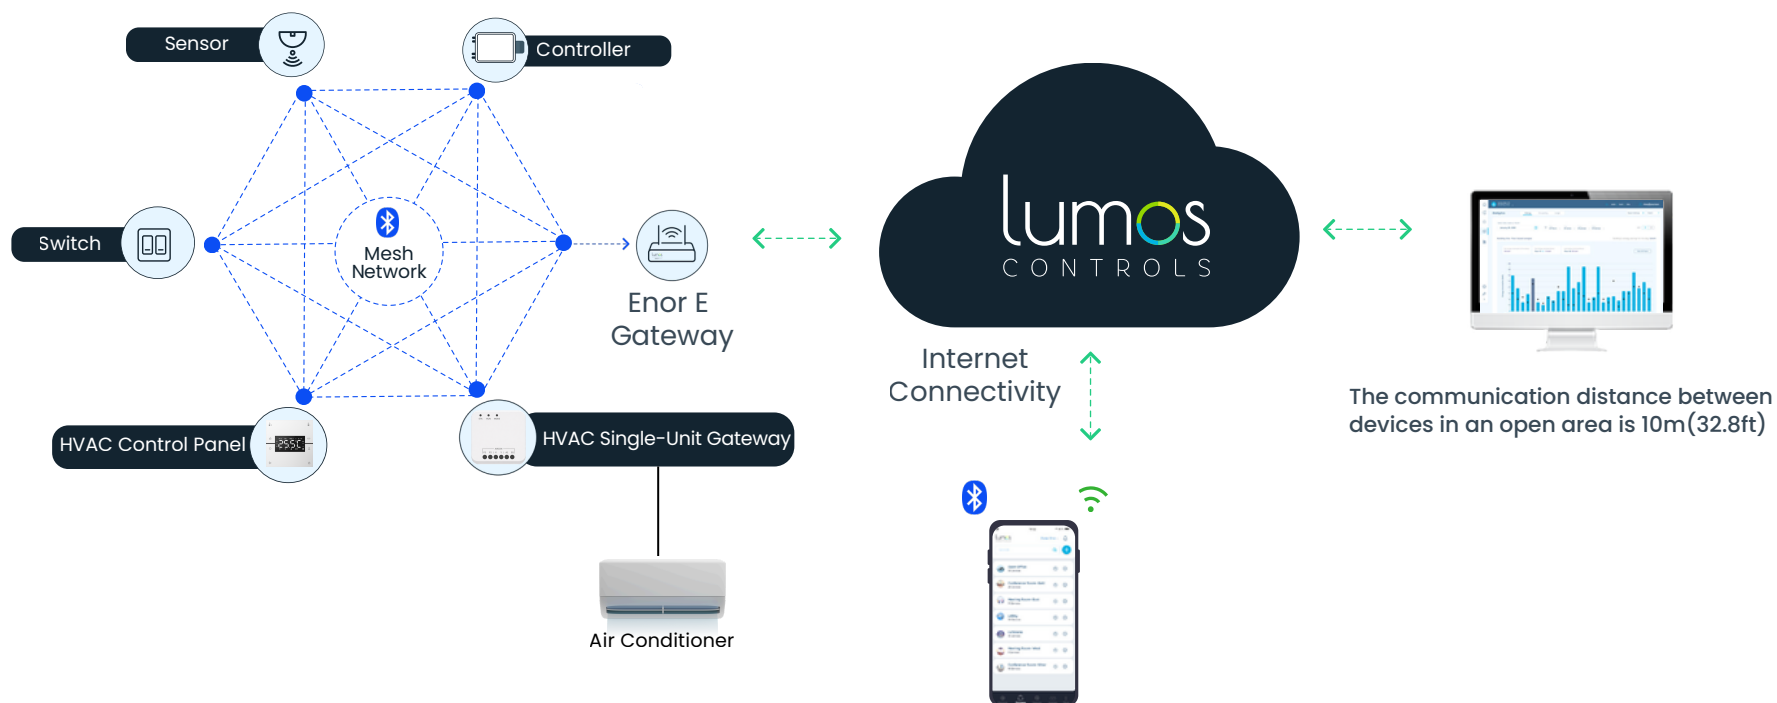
Sensor

Controller

Switch

Mesh Network

Enor E Gateway

HVAC Control Panel

25.5C

HVAC Single-Unit Gateway

Air Conditioner

lumos
CONTROLS

Internet Connectivity

The communication distance between devices in an open area is 10m(32.8ft)